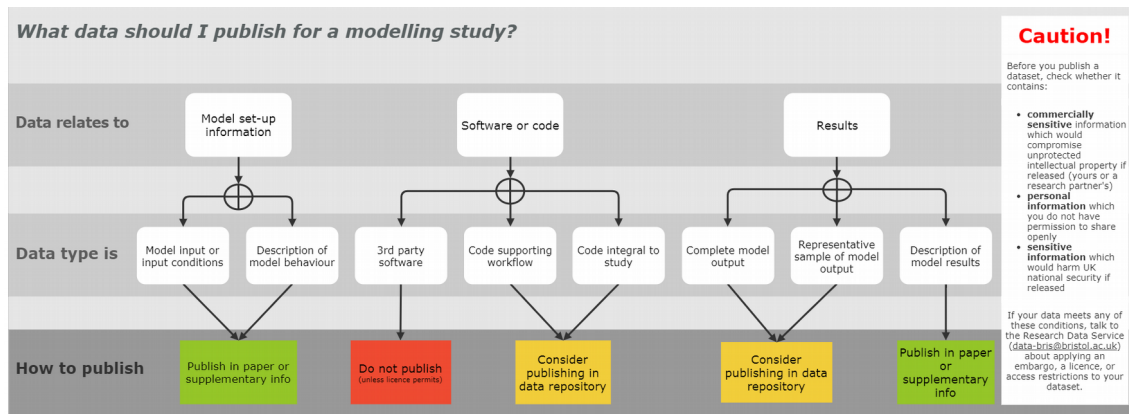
What data should I publish for a modelling study?

Data relates to

Model set-up information

Software or code

Results

Data type is

Model input or input conditions

Description of model behaviour

3rd party software

Code supporting workflow

Code integral to study

Complete model output

Representative sample of model output

Description of model results

How to publish

Publish in paper or supplementary info

Do not publish (unless licence permits)

Consider publishing in data repository

Consider publishing in data repository

Publish in paper or supplementary info

Caution!

Before you publish a dataset, check whether it contains:

- **commercially sensitive** information which would compromise unprotected intellectual property if released (yours or a research partner's)
- **personal information** which you do not have permission to share openly
- **sensitive information** which would harm UK national security if released

If your data meets any of these conditions, talk to the Research Data Service (data-bris@bristol.ac.uk) about applying an embargo, a licence, or access restrictions to your dataset.